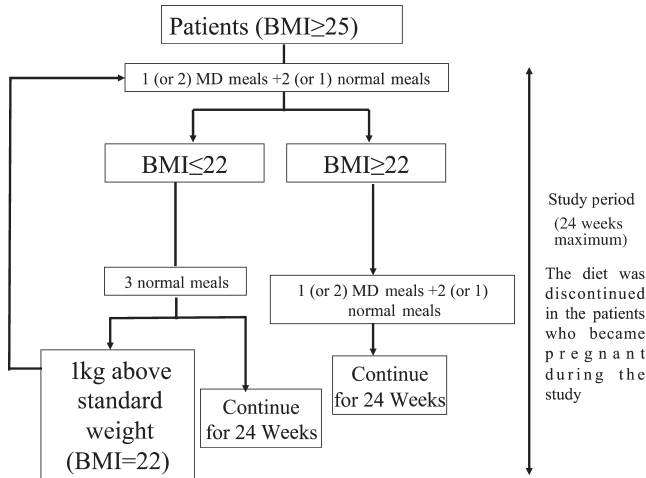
Patients (BMI≥25)

1 (or 2) MD meals +2 (or 1) normal meals

BMI≤22

BMI≥22

3 normal meals

1 (or 2) MD meals +2 (or 1) normal meals

1kg above standard weight (BMI=22)

Continue for 24 Weeks

Continue for 24 Weeks

Study period (24 weeks maximum)

The diet was discontinued in the patients who became pregnant during the study